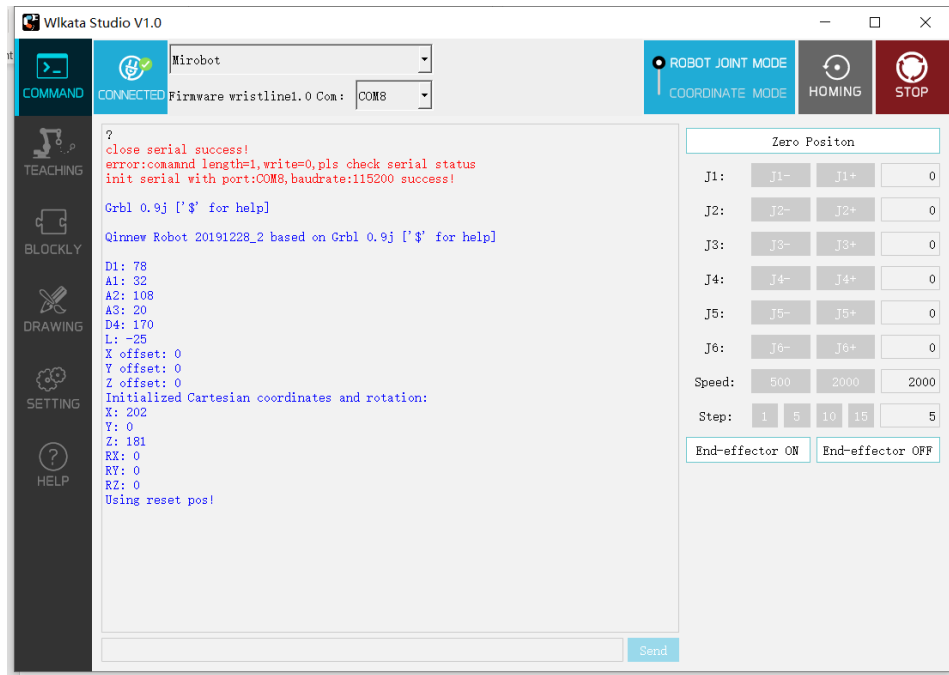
Wlkata Studio V1.0

COMMAND

CONNECTED

Mirobot

Firmware wristline1.0 Com: COM8

ROBOT JOINT MODE

COORDINATE MODE

HOMING

STOP

TEACHING

BLOCKLY

DRAWING

SETTING

HELP

?
close serial success!
error:comamnd length=1,write=0,pls check serial status
init serial with port:COM8,baudrate:115200 success!

Grbl 0.9j ['$' for help]

Qinnew Robot 20191228_2 based on Grbl 0.9j ['$' for help]

D1: 78
A1: 32
A2: 108
A3: 20
D4: 170
L: -25
X offset: 0
Y offset: 0
Z offset: 0
Initialized Cartesian coordinates and rotation:
X: 202
Y: 0
Z: 181
RX: 0
RY: 0
RZ: 0
Using reset pos!

Send

Zero Positon

| J1: | J1- | J1+ | 0 |
|---|---|---|---|
| J2: | J2- | J2+ | 0 |
| J3: | J3- | J3+ | 0 |
| J4: | J4- | J4+ | 0 |
| J5: | J5- | J5+ | 0 |
| J6: | J6- | J6+ | 0 |
| Speed: | 500 | 2000 | 2000 |

Step: 1 5 10 15 5

End-effector ON

End-effector OFF